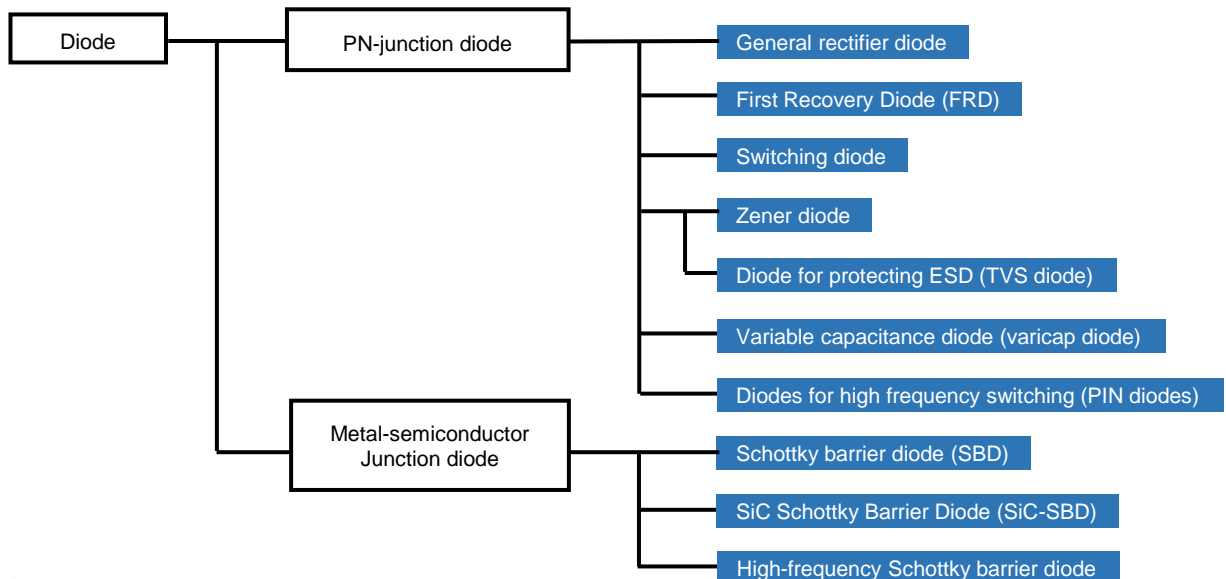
Diode

PN-junction diode

General rectifier diode

First Recovery Diode (FRD)

Switching diode

Zener diode

Diode for protecting ESD (TVS diode)

Variable capacitance diode (varicap diode)

Diodes for high frequency switching (PIN diodes)

Metal-semiconductor Junction diode

Schottky barrier diode (SBD)

SiC Schottky Barrier Diode (SiC-SBD)

High-frequency Schottky barrier diode